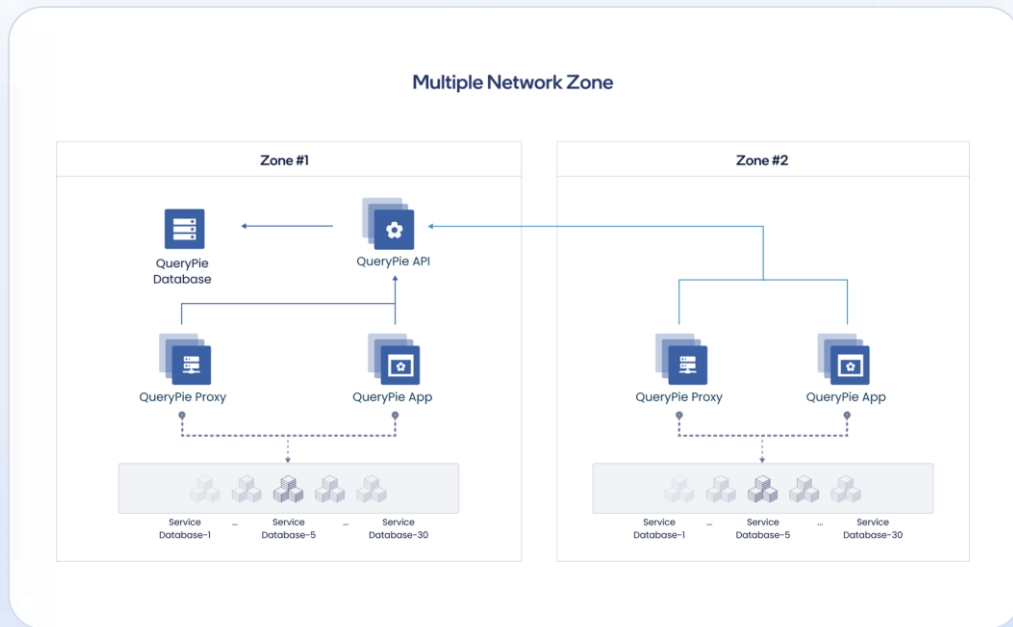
Multiple Network Zone

Zone #1

QueryPie Database

QueryPie API

QueryPie Proxy

QueryPie App

Service Database-1 ... Service Database-5 ... Service Database-30

Zone #2

QueryPie Proxy

QueryPie App

Service Database-1 ... Service Database-5 ... Service Database-30